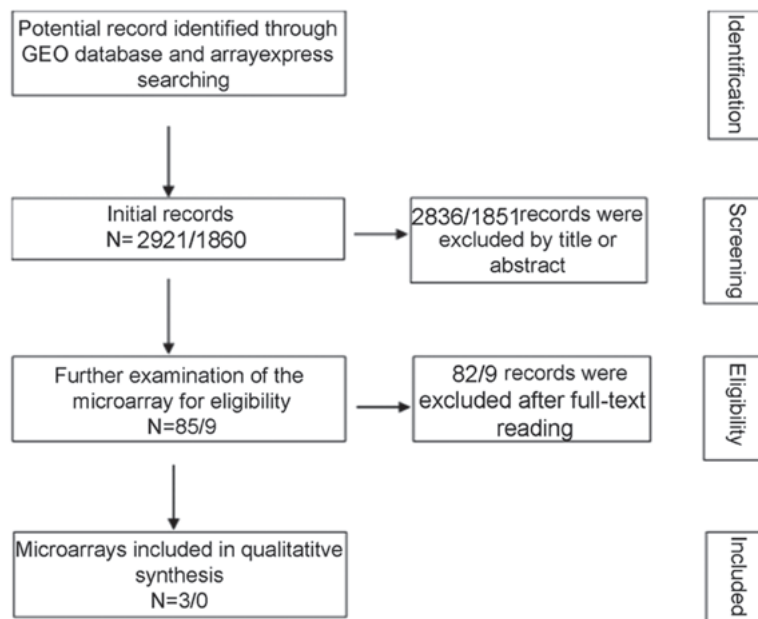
Potential record identified through GEO database and arrayexpress searching

Identification

Initial records
N= 2921/1860

2836/1851records were excluded by title or abstract

Screening

Further examination of the microarray for eligibility
N=85/9

82/9 records were excluded after full-text reading

Eligibility

Microarrays included in qualitatitve synthesis
N=3/0

Included